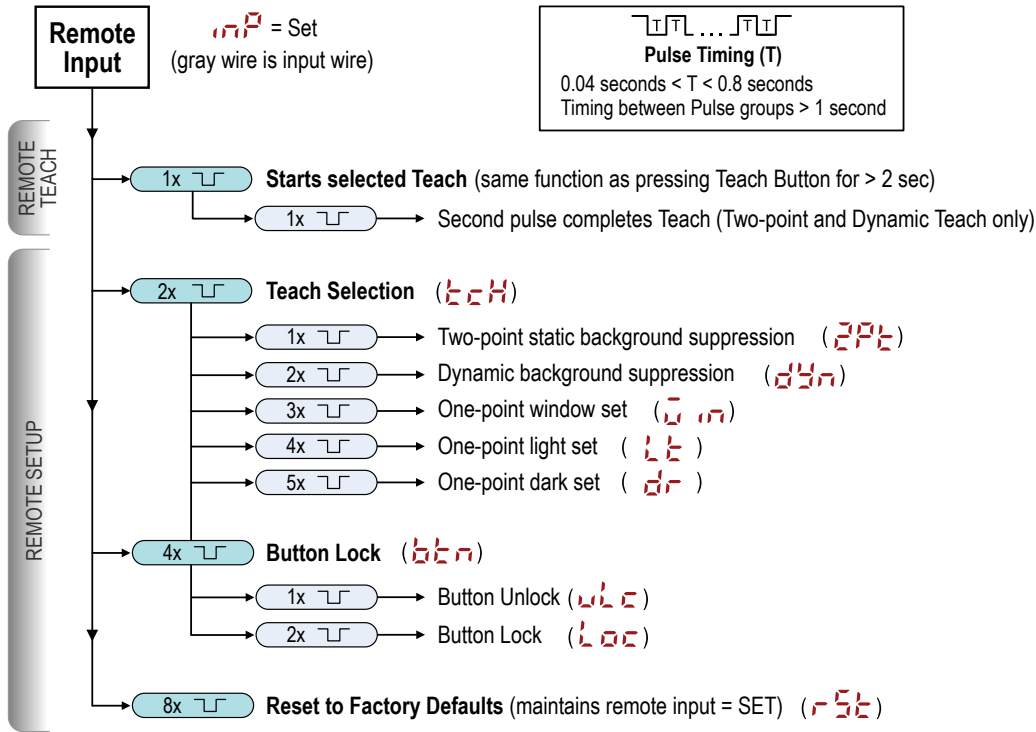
Remote Input

inP = Set
(gray wire is input wire)

T T … T T
Pulse Timing (T)
0.04 seconds < T < 0.8 seconds
Timing between Pulse groups > 1 second

REMOTE TEACH

1x Starts selected Teach (same function as pressing Teach Button for > 2 sec)
1x Second pulse completes Teach (Two-point and Dynamic Teach only)

REMOTE SETUP

2x Teach Selection (tcH)
1x Two-point static background suppression (2Pt)
2x Dynamic background suppression (dYn)
3x One-point window set (Uin)
4x One-point light set (Lt)
5x One-point dark set (dr)

4x Button Lock (btn)
1x Button Unlock (uLc)
2x Button Lock (Loc)

8x Reset to Factory Defaults (maintains remote input = SET) (rSt)